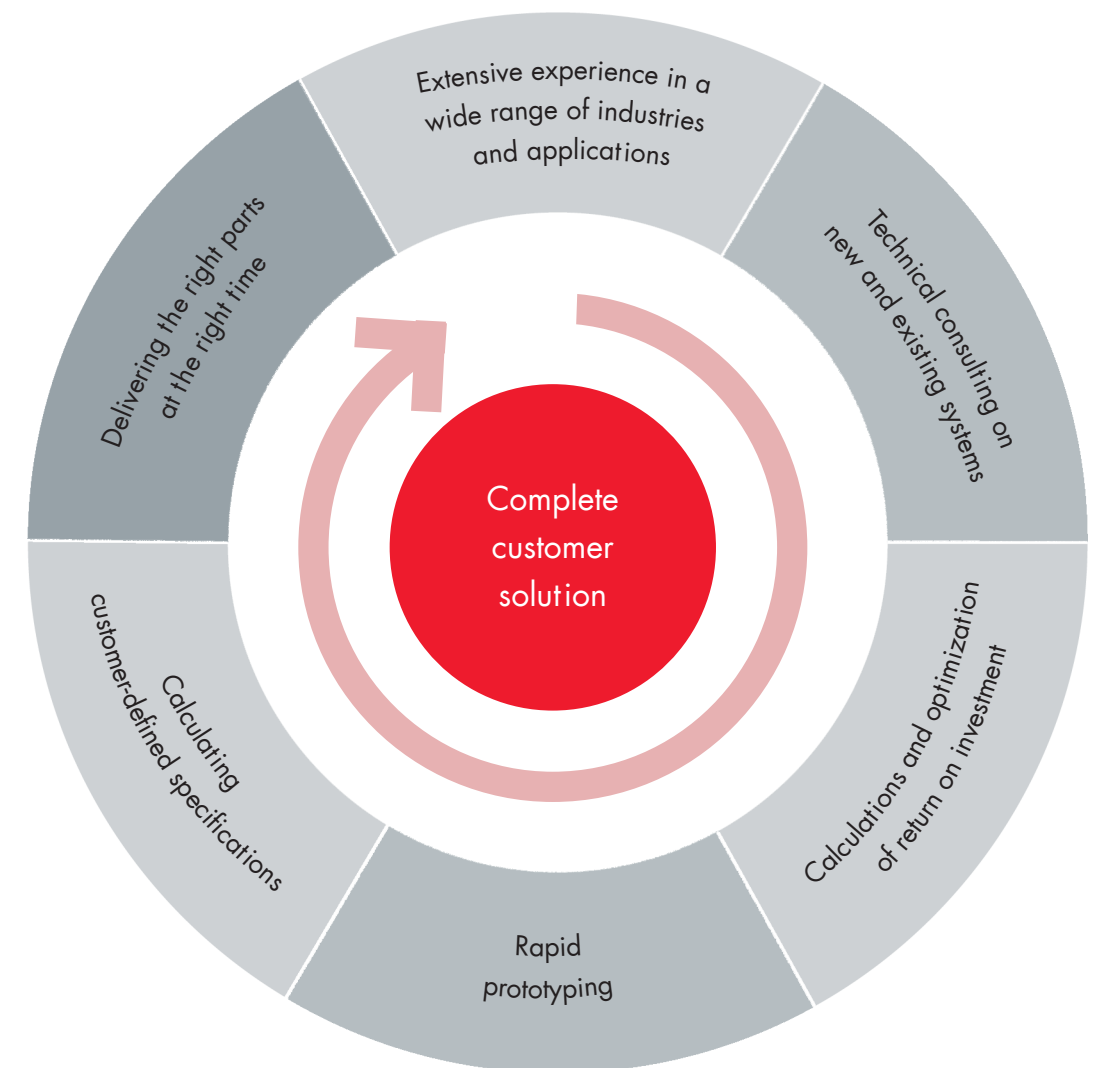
Extensive experience in a wide range of industries and applications

Technical consulting on new and existing systems

Calculations and optimization of return on investment

Rapid prototyping

Calculating customer-defined specifications

Delivering the right parts at the right time

Complete customer solution